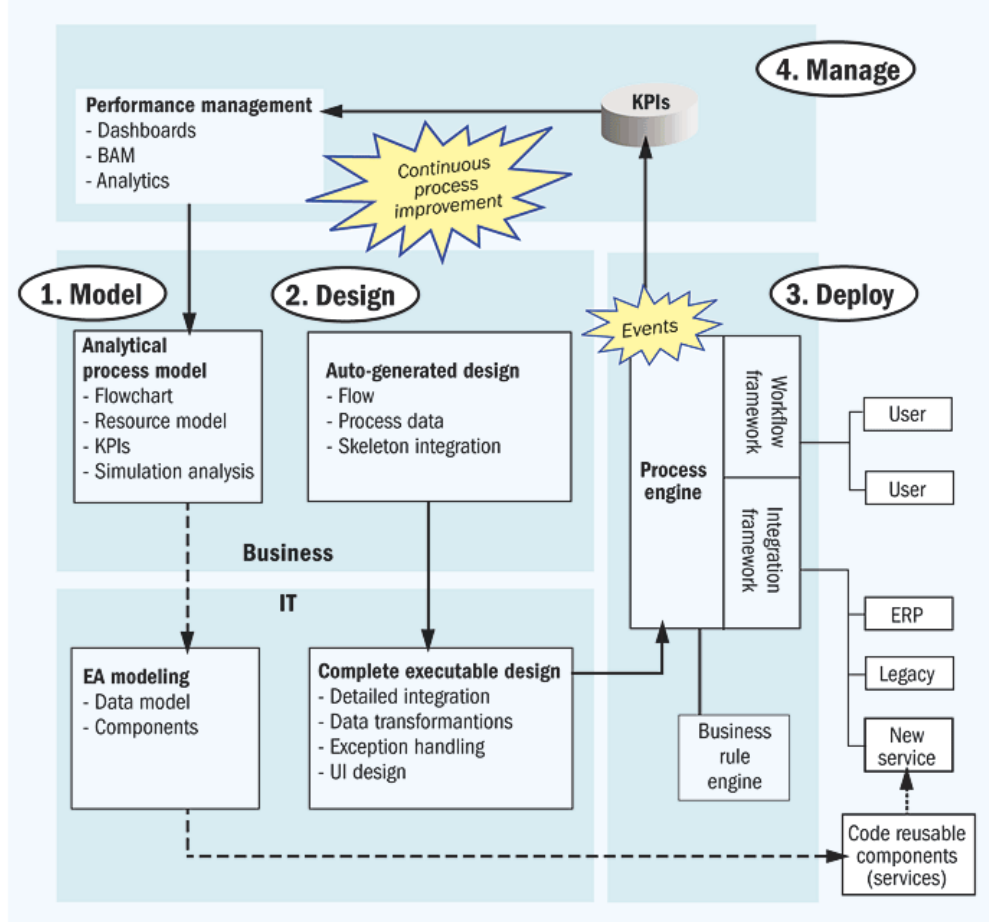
4. Manage

Performance management
- Dashboards
- BAM
- Analytics

KPIs

Continuous process improvement

1. Model

2. Design

3. Deploy

Events

Analytical process model
- Flowchart
- Resource model
- KPIs
- Simulation analysis

Auto-generated design
- Flow
- Process data
- Skeleton integration

Process engine

Workflow framework

Integration framework

User

User

Business

IT

ERP

Legacy

New service

EA modeling
- Data model
- Components

Complete executable design
- Detailed integration
- Data transformantions
- Exception handling
- UI design

Business rule engine

Code reusable components (services)